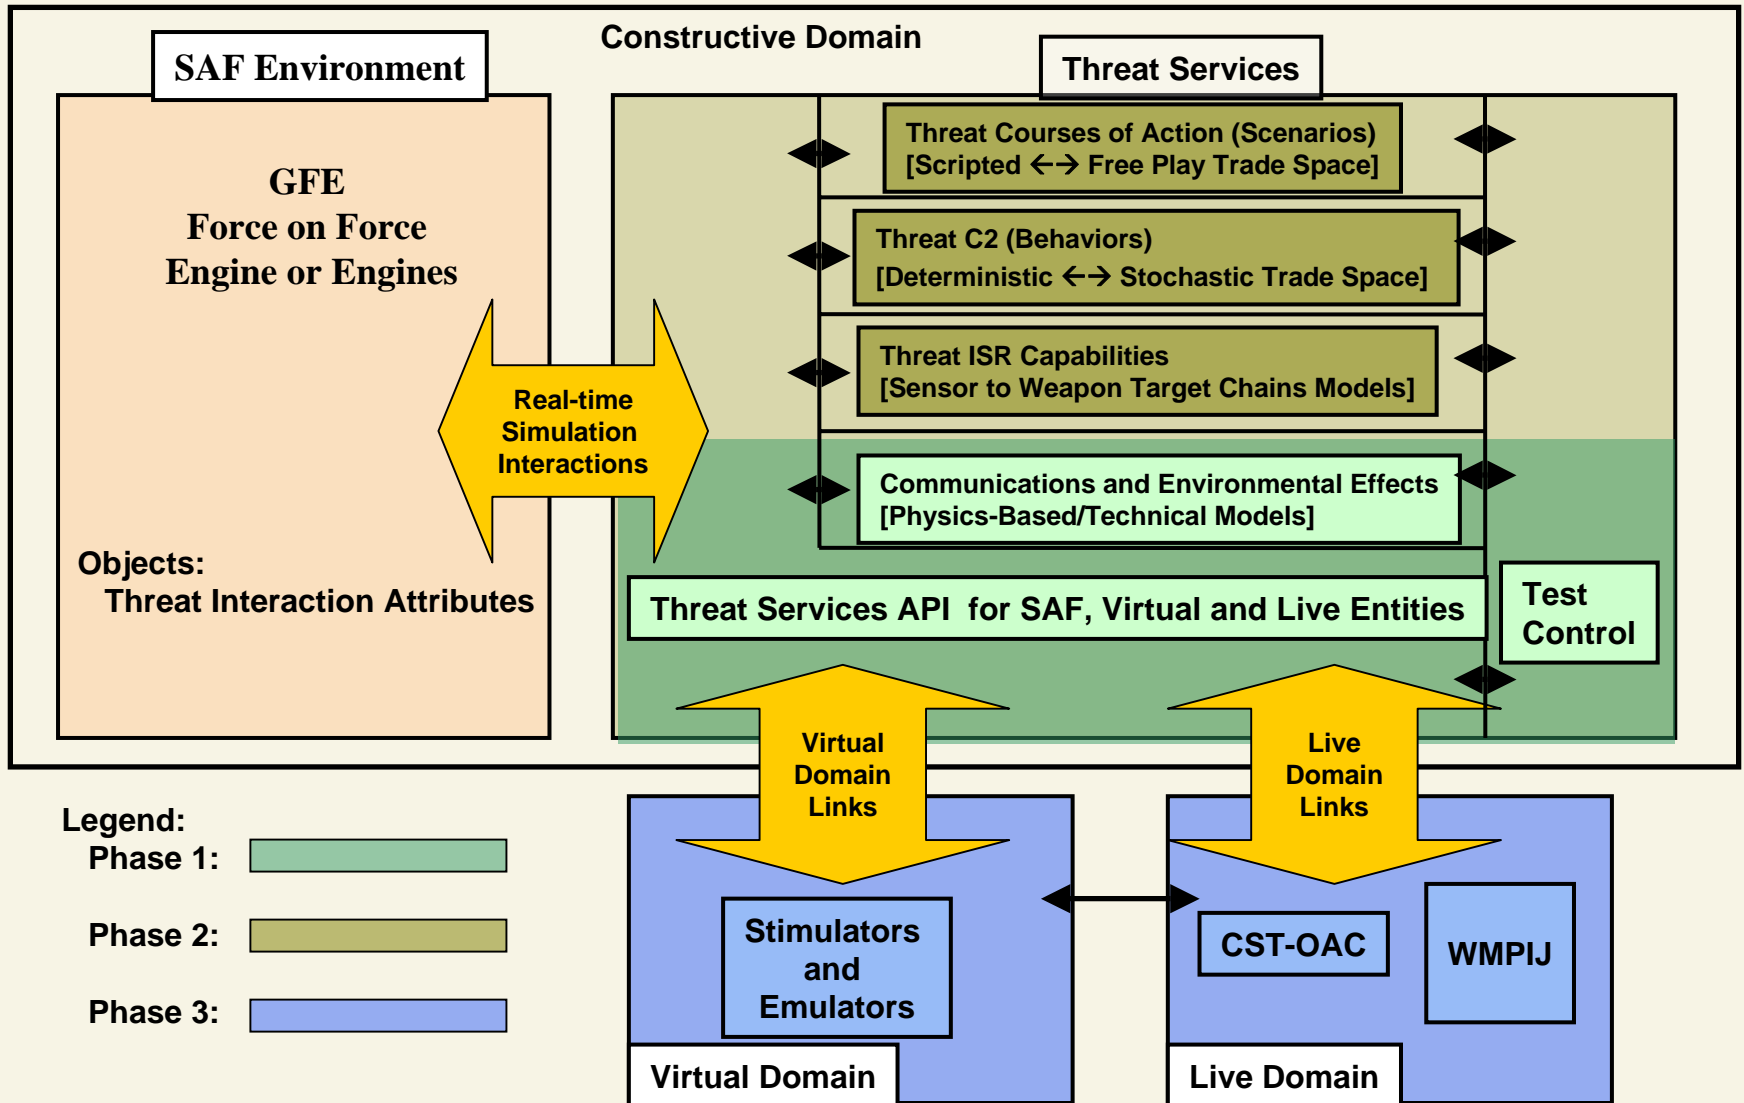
Constructive Domain

SAF Environment

GFE
Force on Force
Engine or Engines

Real-time Simulation Interactions

Objects:
Threat Interaction Attributes

Threat Services

Threat Courses of Action (Scenarios)
[Scripted <-> Free Play Trade Space]

Threat C2 (Behaviors)
[Deterministic <-> Stochastic Trade Space]

Threat ISR Capabilities
[Sensor to Weapon Target Chains Models]

Communications and Environmental Effects
[Physics-Based/Technical Models]

Threat Services API for SAF, Virtual and Live Entities

Test Control

Virtual Domain Links

Live Domain Links

Legend:
Phase 1:
Phase 2:
Phase 3:

Stimulators and Emulators

CST-OAC

WMPIJ

Virtual Domain

Live Domain